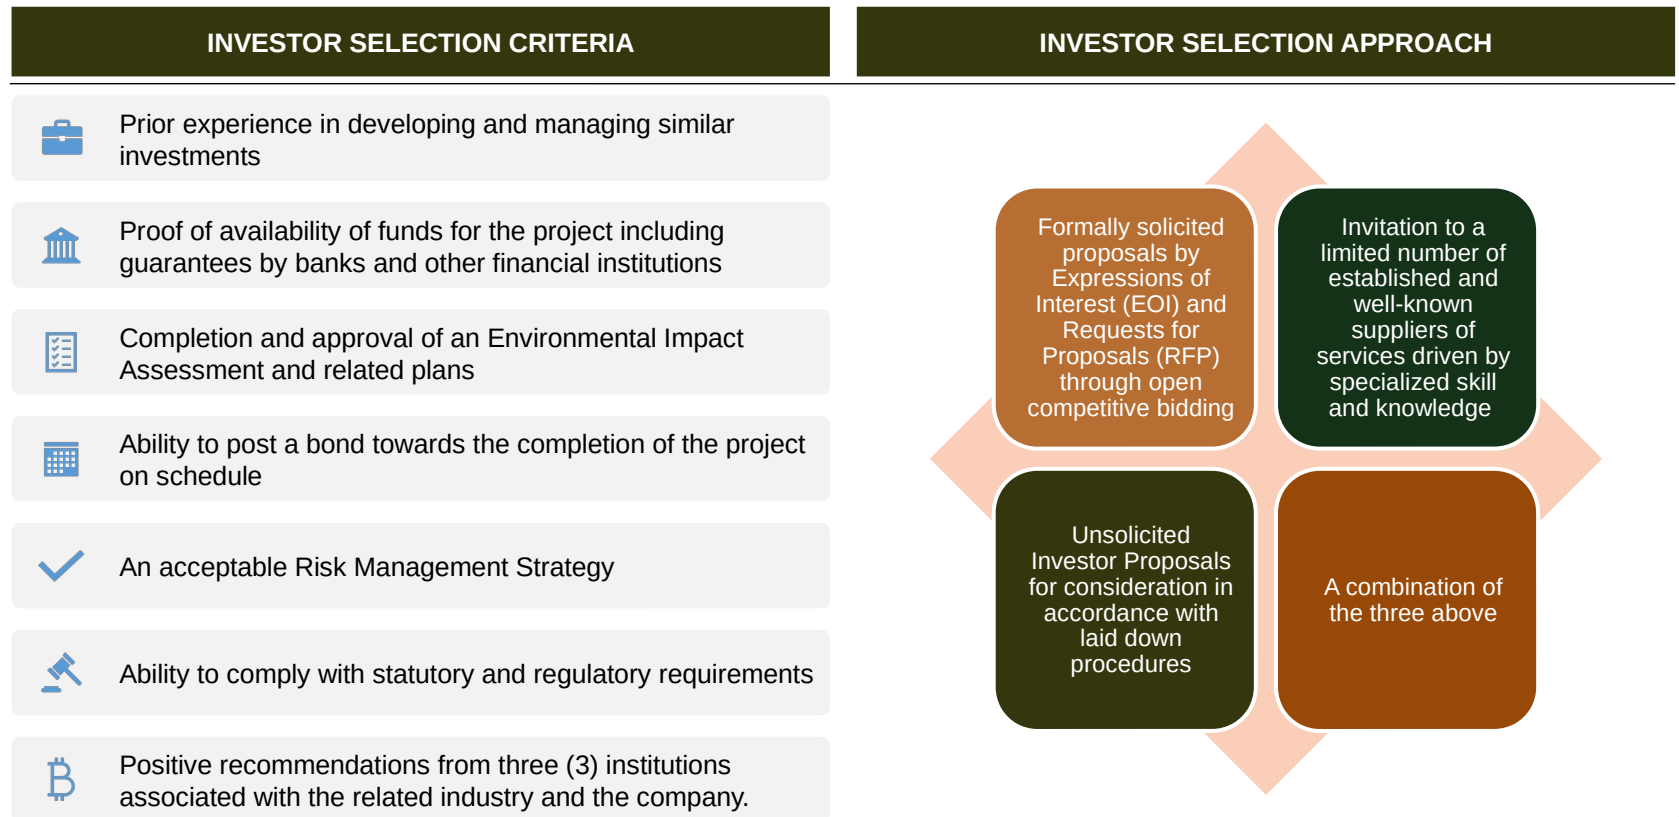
INVESTOR SELECTION CRITERIA

Prior experience in developing and managing similar investments

Proof of availability of funds for the project including guarantees by banks and other financial institutions

Completion and approval of an Environmental Impact Assessment and related plans

Ability to post a bond towards the completion of the project on schedule

An acceptable Risk Management Strategy

Ability to comply with statutory and regulatory requirements

Positive recommendations from three (3) institutions associated with the related industry and the company.

INVESTOR SELECTION APPROACH

Formally solicited proposals by Expressions of Interest (EOI) and Requests for Proposals (RFP) through open competitive bidding

Invitation to a limited number of established and well-known suppliers of services driven by specialized skill and knowledge

Unsolicited Investor Proposals for consideration in accordance with laid down procedures

A combination of the three above